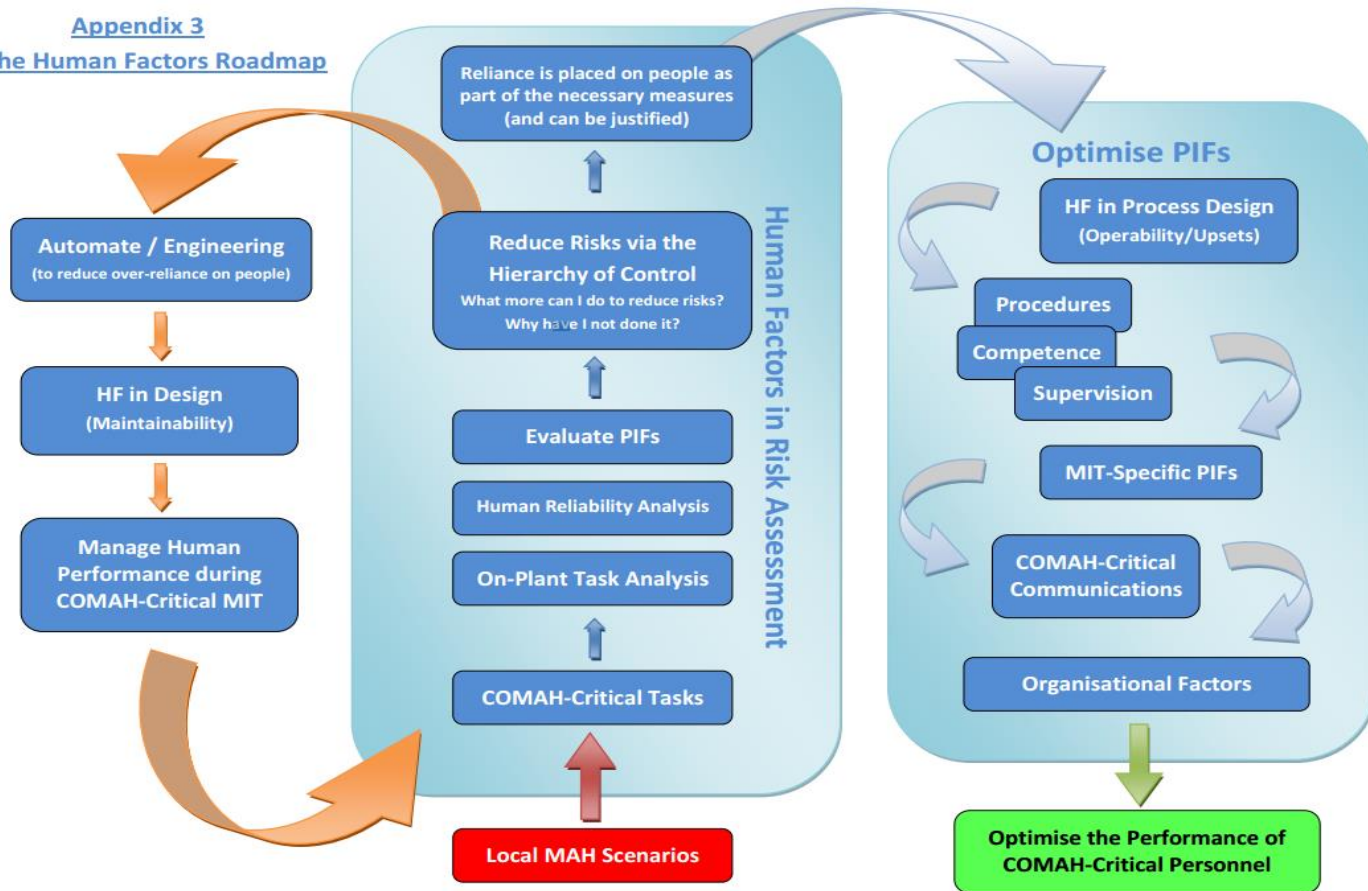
Appendix 3
he Human Factors Roadmap

Automate / Engineering
(to reduce over-reliance on people)

HF in Design
(Maintainability)

Manage Human Performance during COMAH-Critical MIT

Reliance is placed on people as part of the necessary measures
(and can be justified)

Reduce Risks via the Hierarchy of Control
What more can I do to reduce risks?
Why have I not done it?

Evaluate PIFs

Human Reliability Analysis

On-Plant Task Analysis

COMAH-Critical Tasks

Human Factors in Risk Assessment

Local MAH Scenarios

Optimise PIFs

HF in Process Design
(Operability/Upsets)

Procedures

Competence

Supervision

MIT-Specific PIFs

COMAH-Critical Communications

Organisational Factors

Optimise the Performance of COMAH-Critical Personnel